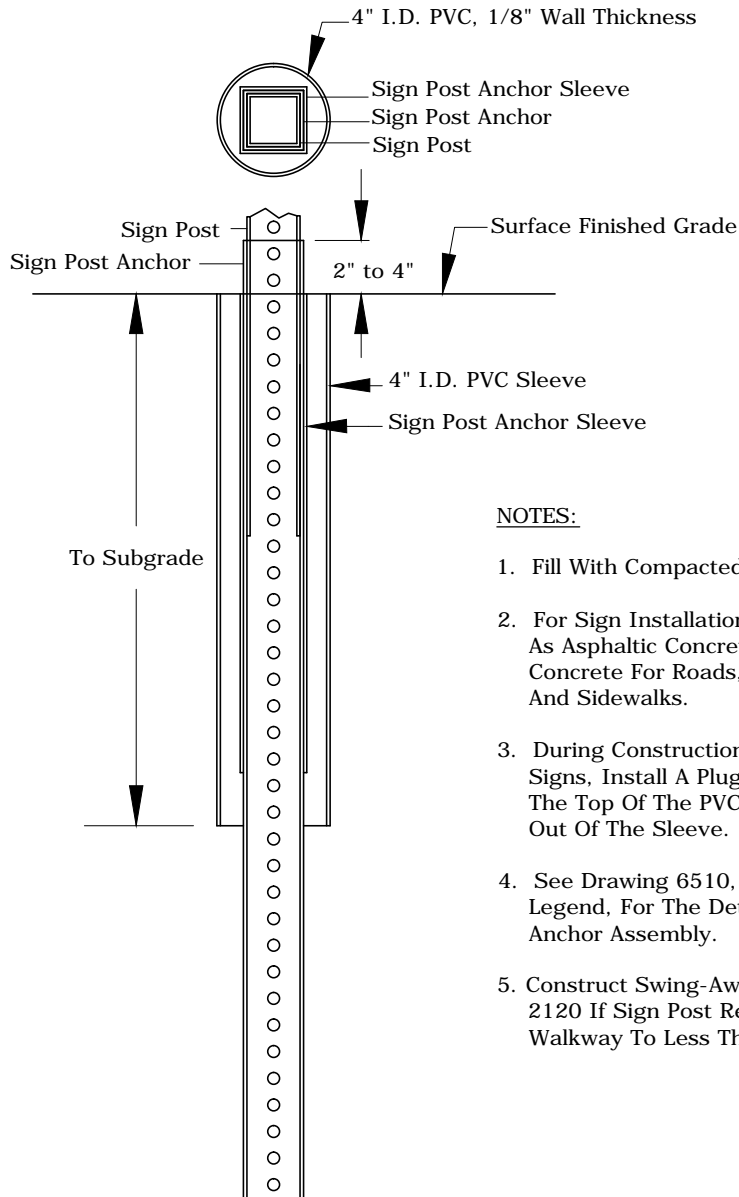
4" I.D. PVC, 1/8" Wall Thickness

Sign Post Anchor Sleeve
Sign Post Anchor
Sign Post

Sign Post
Sign Post Anchor
Surface Finished Grade
2" to 4"

4" I.D. PVC Sleeve
Sign Post Anchor Sleeve

To Subgrade

NOTES:

1. Fill With Compacted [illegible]

2. For Sign Installation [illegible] As Asphaltic Concre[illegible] Concrete For Roads, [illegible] And Sidewalks.

3. During Construction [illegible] Signs, Install A Plug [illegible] The Top Of The PVC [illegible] Out Of The Sleeve.

4. See Drawing 6510, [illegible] Legend, For The Det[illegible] Anchor Assembly.

5. Construct Swing-Aw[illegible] 2120 If Sign Post Re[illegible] Walkway To Less Th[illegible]